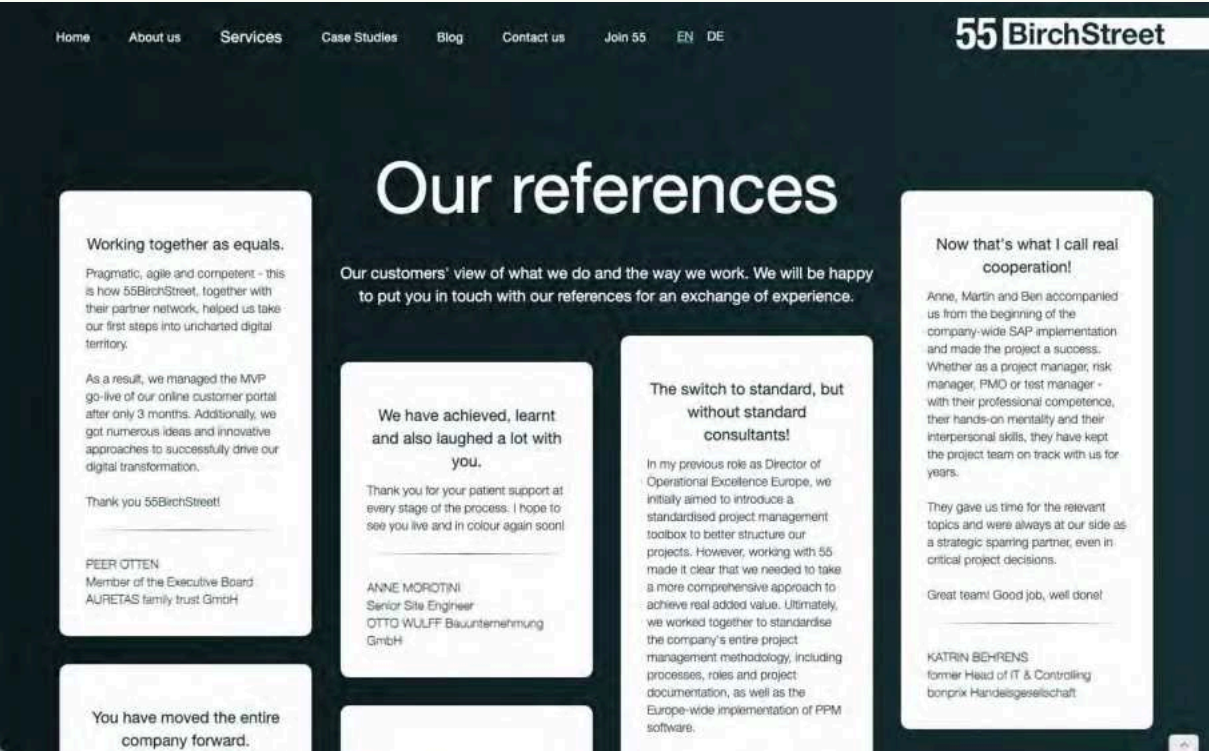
Home About us Services Case Studies Blog Contact us Join 55 EN DE

55 BirchStreet

Our references

Our customers' view of what we do and the way we work. We will be happy to put you in touch with our references for an exchange of experience.

Working together as equals.

Pragmatic, agile and competent - this is how 55BirchStreet, together with their partner network, helped us take our first steps into uncharted digital territory.

As a result, we managed the MVP go-live of our online customer portal after only 3 months. Additionally, we got numerous ideas and innovative approaches to successfully drive our digital transformation.

Thank you 55BirchStreet!

PEER OTTEN
Member of the Executive Board
AURETAS family trust GmbH

You have moved the entire company forward.

We have achieved, learnt and also laughed a lot with you.

Thank you for your patient support at every stage of the process. I hope to see you live and in colour again soon!

ANNE MOROTINI
Senior Site Engineer
OTTO WULFF Bauunternehmung GmbH

The switch to standard, but without standard consultants!

In my previous role as Director of Operational Excellence Europe, we initially aimed to introduce a standardised project management toolbox to better structure our projects. However, working with 55 made it clear that we needed to take a more comprehensive approach to achieve real added value. Ultimately, we worked together to standardise the company's entire project management methodology, including processes, roles and project documentation, as well as the Europe-wide implementation of PPM software.

Now that's what I call real cooperation!

Anne, Martin and Ben accompanied us from the beginning of the company-wide SAP implementation and made the project a success. Whether as a project manager, risk manager, PMO or test manager - with their professional competence, their hands-on mentality and their interpersonal skills, they have kept the project team on track with us for years.

They gave us time for the relevant topics and were always at our side as a strategic sparring partner, even in critical project decisions.

Great team! Good job, well done!

KATRIN BEHRENS
former Head of IT & Controlling
bonprix Handelsgesellschaft